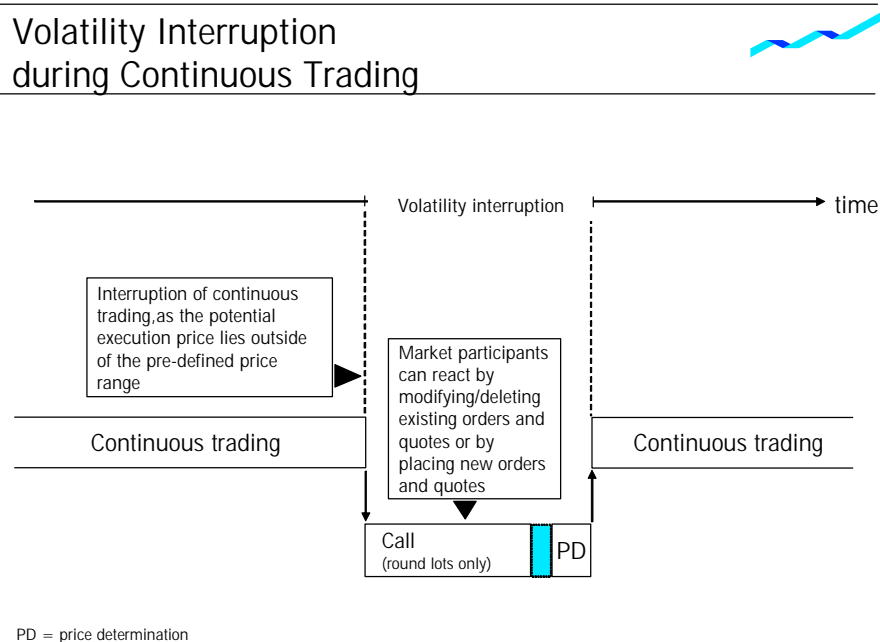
Volatility Interruption during Continuous Trading

Volatility interruption

time

Interruption of continuous trading,as the potential execution price lies outside of the pre-defined price range

Market participants can react by modifying/deleting existing orders and quotes or by placing new orders and quotes

Continuous trading

Continuous trading

Call
(round lots only)

PD

PD = price determination